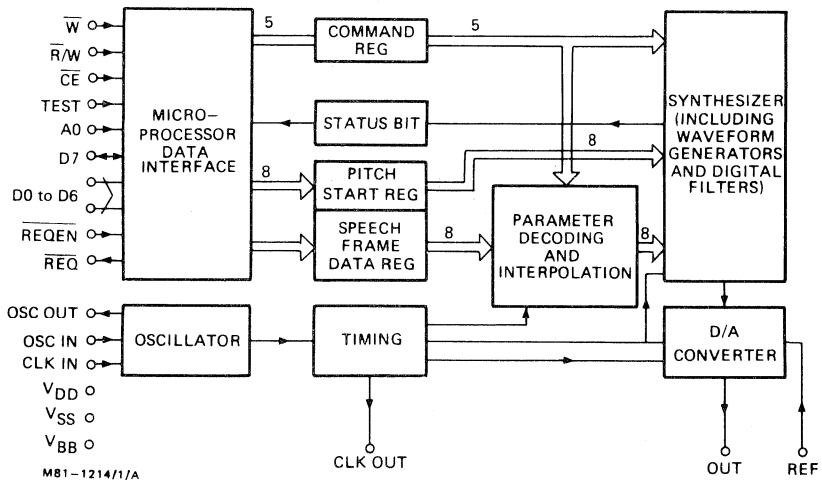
$\overline{W}$
$\overline{R}/W$
$\overline{CE}$
TEST
A0
D7
D0 to D6
$\overline{REQEN}$
$\overline{REQ}$

MICRO-PROCESSOR DATA INTERFACE

5
COMMAND REG
5

STATUS BIT

8
PITCH START REG
8

SPEECH FRAME DATA REG
8

PARAMETER DECODING AND INTERPOLATION
8

SYNTHESIZER (INCLUDING WAVEFORM GENERATORS AND DIGITAL FILTERS)

OSC OUT
OSC IN
CLK IN
$V_{DD}$
$V_{SS}$
$V_{BB}$

OSCILLATOR

TIMING

CLK OUT

D/A CONVERTER

OUT
REF

M81-1214/1/A